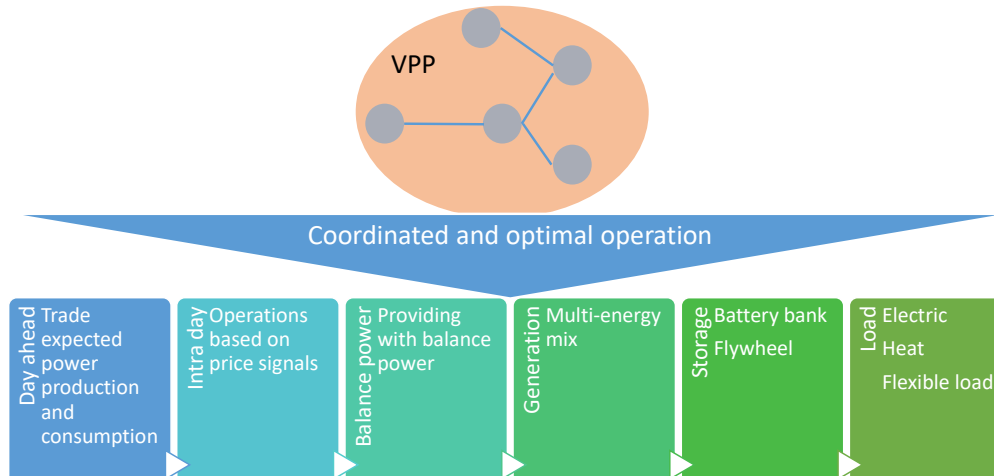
VPP

Coordinated and optimal operation

Day ahead
Trade expected power production and consumption

Intra day
Operations based on price signals

Balance power
Providing with balance power

Generation
Multi-energy mix

Storage
Battery bank
Flywheel

Load
Electric
Heat
Flexible load